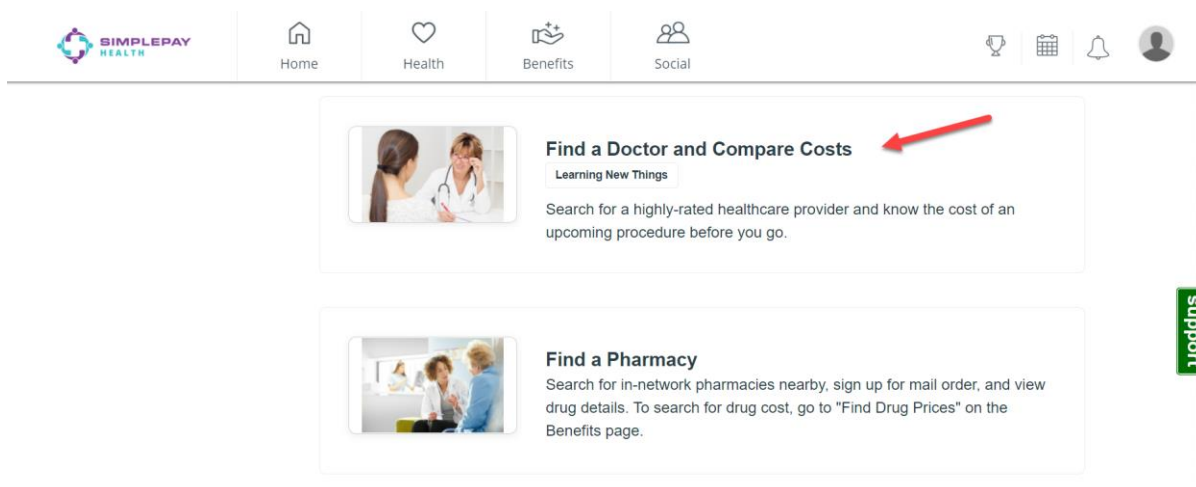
SIMPLEPAY HEALTH

Home

Health

Benefits

Social

Find a Doctor and Compare Costs

Learning New Things

Search for a highly-rated healthcare provider and know the cost of an upcoming procedure before you go.

Find a Pharmacy

Search for in-network pharmacies nearby, sign up for mail order, and view drug details. To search for drug cost, go to "Find Drug Prices" on the Benefits page.

Support